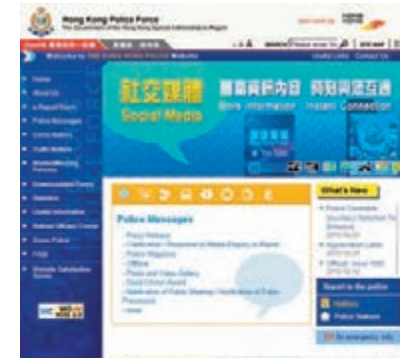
Hong Kong Police Force

The Government of the Hong Kong Special Administrative Region

Welcome to the Hong Kong Police Website

Useful Links | Contact Us

Home
About Us
e-Report Room
Police Messages
Crime Matters
Traffic Matters
Wanted/Missing Persons
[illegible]
Statistics
Useful Information
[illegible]
Smart Police
FAQs
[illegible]

社交媒體
Social Media

警務資訊內容 即時資訊互通
More Information Instant Connection

YouTube

Police Messages

Police Release
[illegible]
Police Magazine
Offbeat
Photo and Video Gallery
Good Citizen Award
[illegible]
more

What's New

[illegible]

Report to the police

Hotlines
Police Stations

999 for emergency only